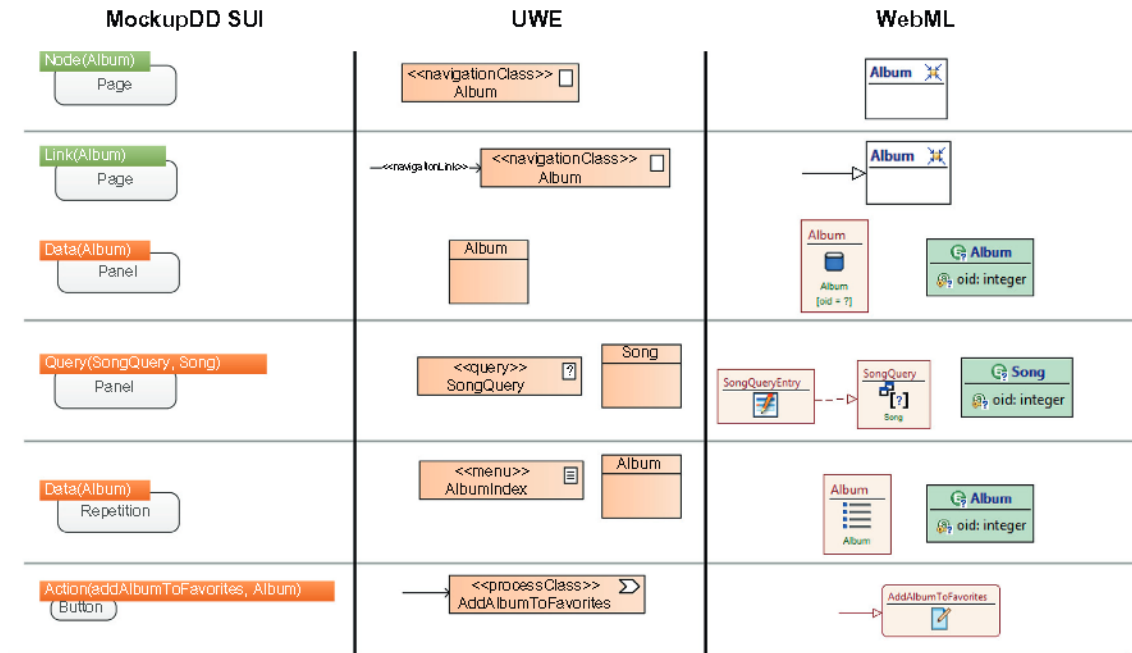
| MockupDD SUI | UWE | WebML |
|---|---|---|
| Node(Album) Page | <<navigationClass>> Album | Album |
| Link(Album) Page | <<navigationLink>> <<navigationClass>> Album | Album |
| Data(Album) Panel | Album | Album Album [oid = ?] Album oid: integer |
| Query(SongQuery, Song) Panel | <<query>> SongQuery Song | SongQueryEntry SongQuery [?] Song Song oid: integer |
| Data(Album) Repetition | <<menu>> AlbumIndex Album | Album Album Album oid: integer |
| Action(addAlbumToFavorites, Album) Button | <<processClass>> AddAlbumToFavorites | AddAlbumToFavorites |